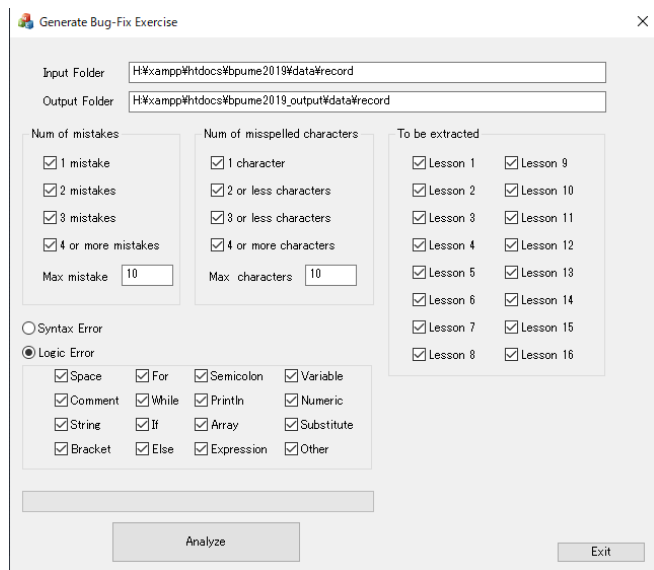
Generate Bug-Fix Exercise

Input Folder H:¥xampp¥htdocs¥bpume2019¥data¥record

Output Folder H:¥xampp¥htdocs¥bpume2019_output¥data¥record

Num of mistakes
1 mistake
2 mistakes
3 mistakes
4 or more mistakes
Max mistake 10

Num of misspelled characters
1 character
2 or less characters
3 or less characters
4 or more characters
Max characters 10

To be extracted
Lesson 1
Lesson 2
Lesson 3
Lesson 4
Lesson 5
Lesson 6
Lesson 7
Lesson 8
Lesson 9
Lesson 10
Lesson 11
Lesson 12
Lesson 13
Lesson 14
Lesson 15
Lesson 16

Syntax Error
Logic Error

| Space | For | Semicolon | Variable |
|---|---|---|---|
| Comment | While | Println | Numeric |
| String | If | Array | Substitute |
| Bracket | Else | Expression | Other |

Analyze

Exit